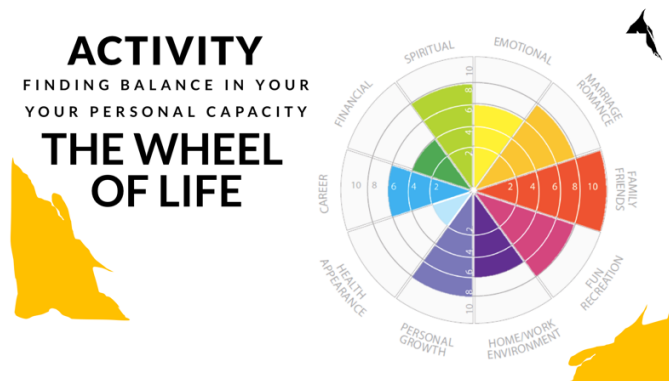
ACTIVITY

FINDING BALANCE IN YOUR

YOUR PERSONAL CAPACITY

THE WHEEL OF LIFE

SPIRITUAL

EMOTIONAL

MARRIAGE ROMANCE

FAMILY FRIENDS

FUN RECREATION

HOME/WORK ENVIRONMENT

PERSONAL GROWTH

HEALTH APPEARANCE

CAREER

FINANCIAL

10 8 6 4 2

2 4 6 8 10

2 4 6 8 10

2 4 6 8 10